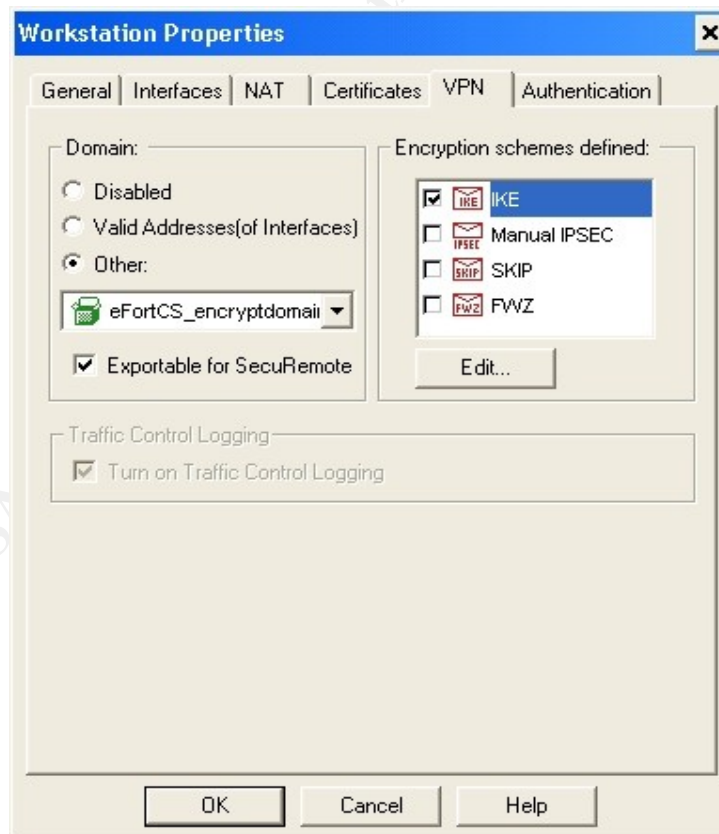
Workstation Properties

General | Interfaces | NAT | Certificates | VPN | Authentication

Domain:
Disabled
Valid Addresses(of Interfaces)
Other:
eFortCS_encryptdomai
Exportable for SecuRemote

Encryption schemes defined:
IKE IKE
IPSEC Manual IPSEC
SKIP SKIP
FWZ FWZ
Edit...

Traffic Control Logging
Turn on Traffic Control Logging

OK
Cancel
Help